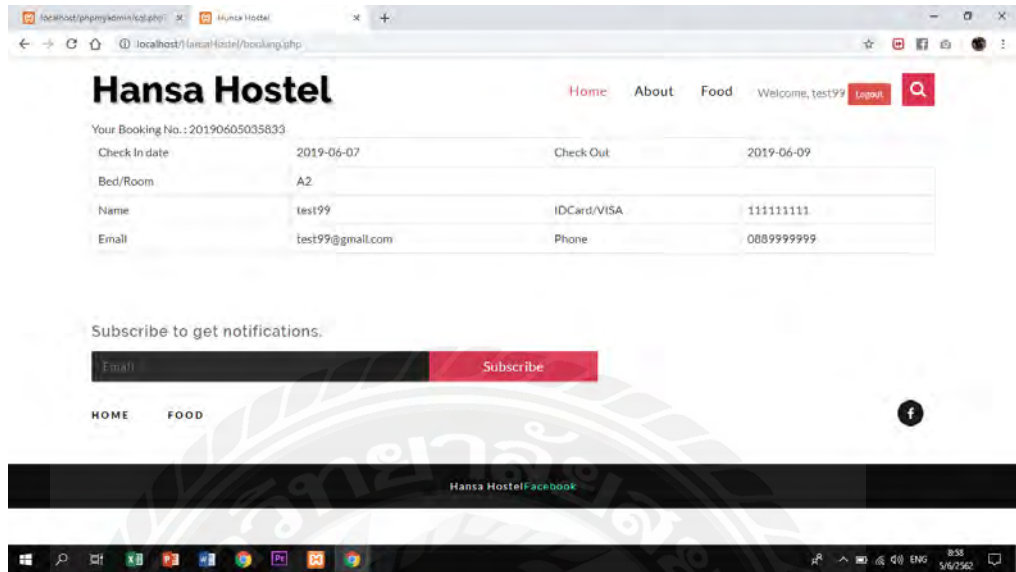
localhost/phpmyadmin/sql.php | Hansa Hostel

localhost/HansaHostel/booking.php

Hansa Hostel

Home About Food Welcome, test99 Logout

Your Booking No. : 20190605035833

| Check In date | 2019-06-07 | Check Out | 2019-06-09 |
|---|---|---|---|
| Bed/Room | A2 | | |
| Name | test99 | IDCard/VISA | 111111111 |
| Email | test99@gmail.com | Phone | 0889999999 |

Subscribe to get notifications.

Email

Subscribe

HOME FOOD

Hansa HostelFacebook

ENG 8:58 5/6/2562